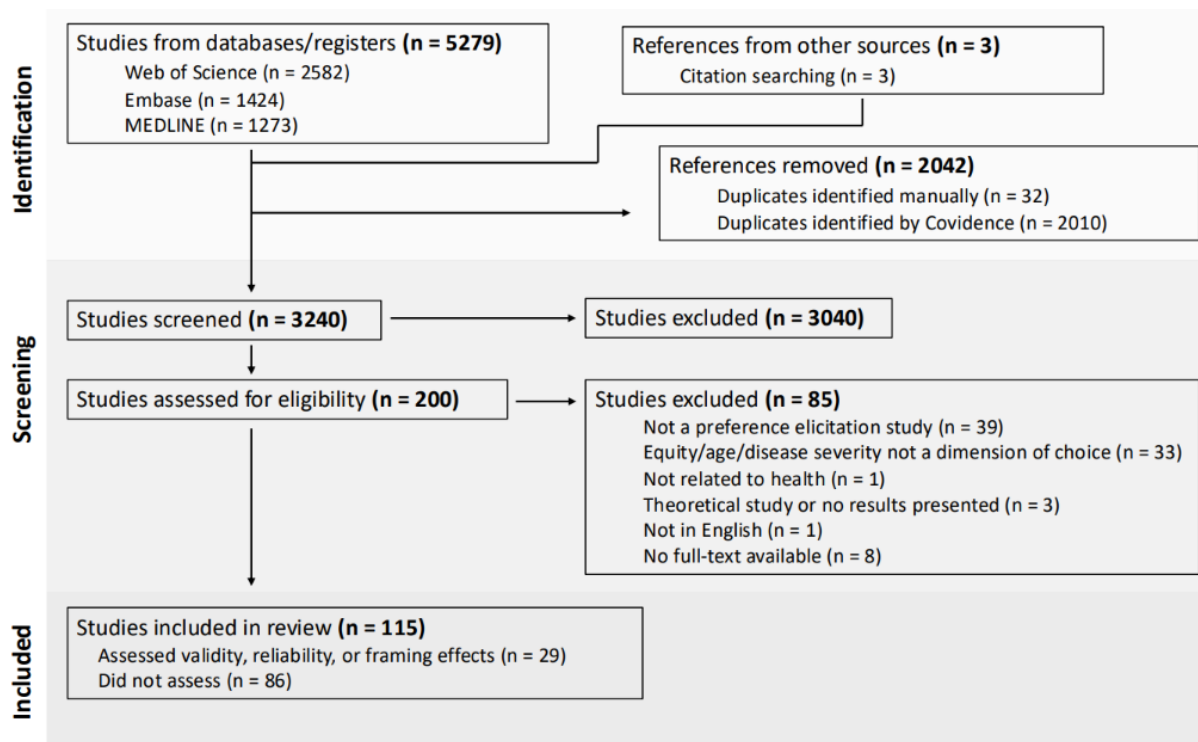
Identification

Studies from databases/registers **(n = 5279)**
Web of Science (n = 2582)
Embase (n = 1424)
MEDLINE (n = 1273)

References from other sources **(n = 3)**
Citation searching (n = 3)

References removed **(n = 2042)**
Duplicates identified manually (n = 32)
Duplicates identified by Covidence (n = 2010)

Screening

Studies screened **(n = 3240)**

Studies excluded **(n = 3040)**

Studies assessed for eligibility **(n = 200)**

Studies excluded **(n = 85)**
Not a preference elicitation study (n = 39)
Equity/age/disease severity not a dimension of choice (n = 33)
Not related to health (n = 1)
Theoretical study or no results presented (n = 3)
Not in English (n = 1)
No full-text available (n = 8)

Included

Studies included in review **(n = 115)**
Assessed validity, reliability, or framing effects (n = 29)
Did not assess (n = 86)